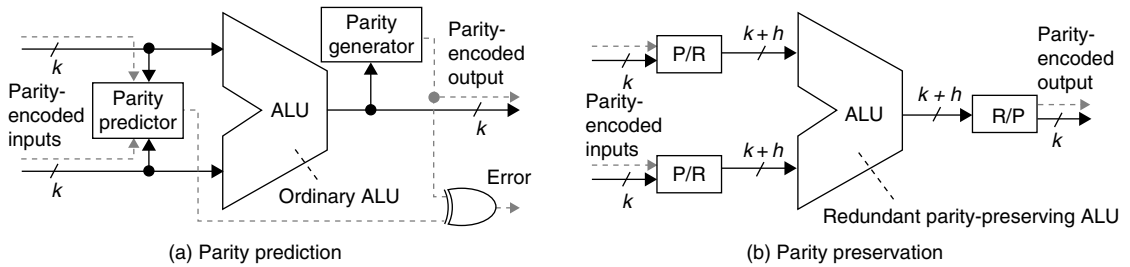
$k$
Parity-encoded inputs
Parity predictor
$k$
ALU
Parity generator
Parity-encoded output
$k$
Ordinary ALU
Error
(a) Parity prediction

$k$
P/R
$k + h$
Parity-encoded inputs
$k$
P/R
$k + h$
ALU
$k + h$
R/P
Parity-encoded output
$k$
Redundant parity-preserving ALU
(b) Parity preservation